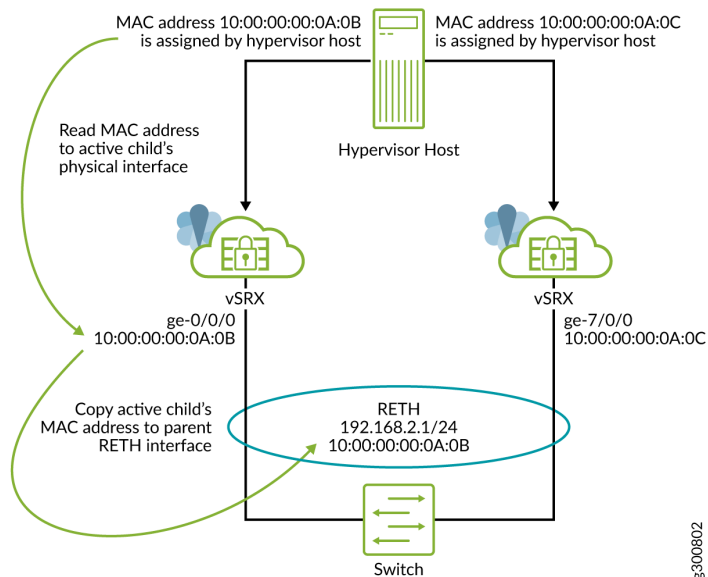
MAC address 10:00:00:00:0A:0B is assigned by hypervisor host

MAC address 10:00:00:00:0A:0C is assigned by hypervisor host

Read MAC address to active child's physical interface

Hypervisor Host

vSRX

vSRX

ge-0/0/0
10:00:00:00:0A:0B

ge-7/0/0
10:00:00:00:0A:0C

Copy active child's MAC address to parent RETH interface

RETH
192.168.2.1/24
10:00:00:00:0A:0B

Switch

g300802